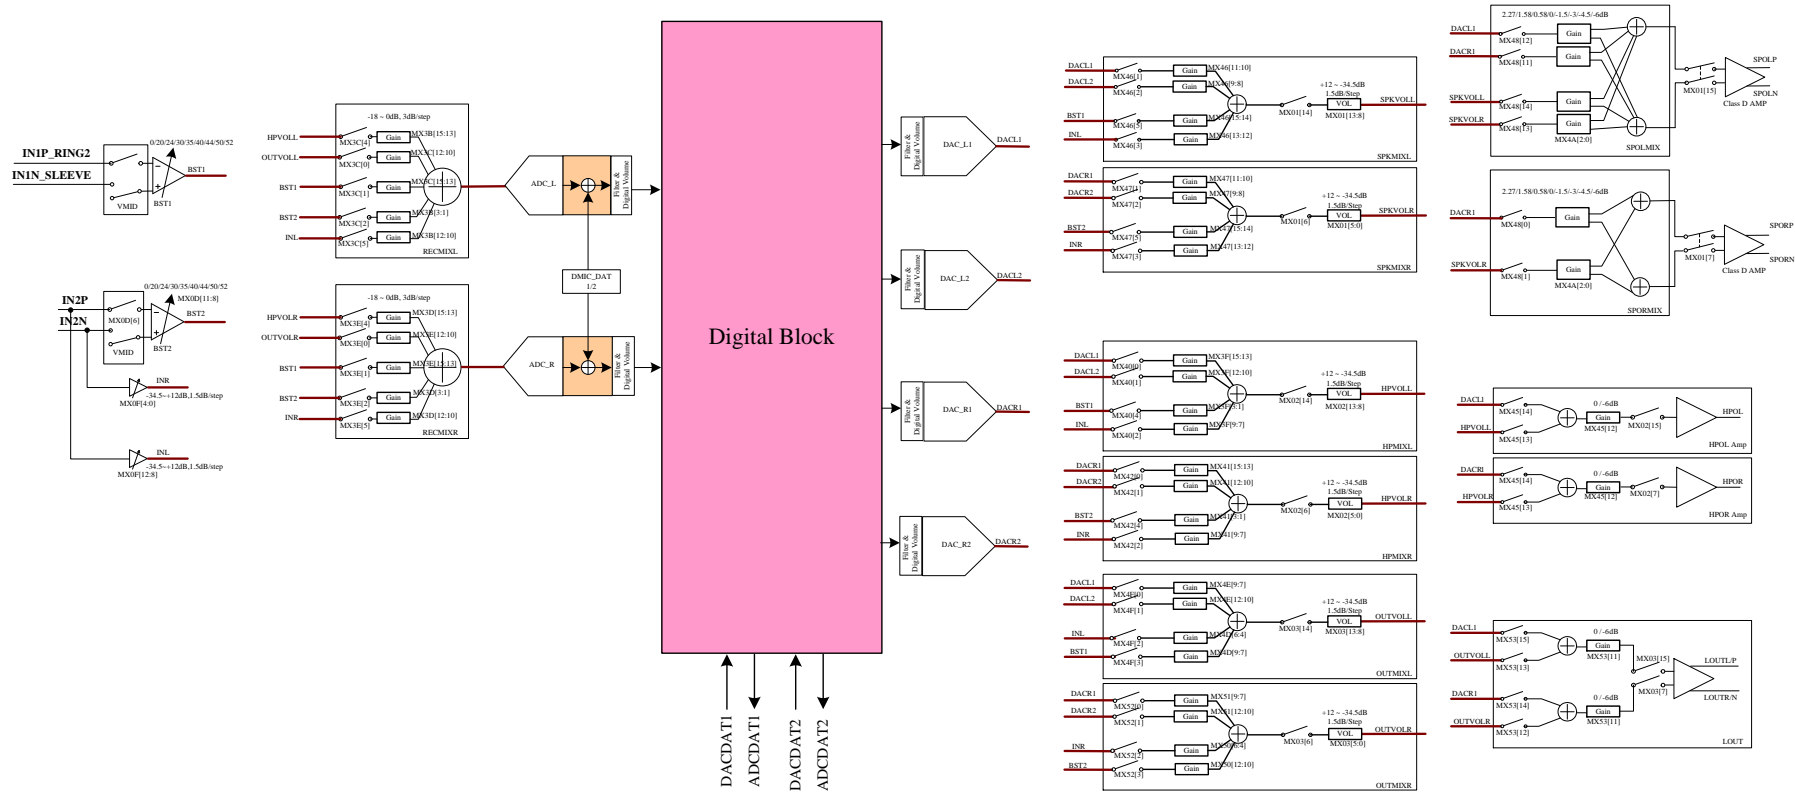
IN1P_RING2
IN1N_SLEEVE
0/20/24/30/35/40/44/50/52
BST1
VMID
BST1

IN2P
IN2N
0/20/24/30/35/40/44/50/52
MX0D[11:8]
MX0D[6]
BST2
VMID
BST2
INR
-34.5~+12dB,1.5dB/step
MX0F[4:0]
INL
-34.5~+12dB,1.5dB/step
MX0F[12:8]

-18 ~ 0dB, 3dB/step
HPVOLL
MX3C[4]
Gain
MX3B[15:13]
OUTVOLL
MX3C[0]
Gain
MX3C[12:10]
BST1
MX3C[1]
Gain
MX3C[15:13]
BST2
MX3C[2]
Gain
MX3B[3:1]
INL
MX3C[5]
Gain
MX3B[12:10]
RECMIXL

-18 ~ 0dB, 3dB/step
HPVOLR
MX3E[4]
Gain
MX3D[15:13]
OUTVOLR
MX3E[0]
Gain
MX3E[12:10]
BST1
MX3E[1]
Gain
MX3E[15:13]
BST2
MX3E[2]
Gain
MX3D[3:1]
INR
MX3E[5]
Gain
MX3D[12:10]
RECMIXR

ADC_L
Filter & Digital Volume
DMIC_DAT 1/2
ADC_R
Filter & Digital Volume

Digital Block

DACDAT1
ADCDAT1
DACDAT2
ADCDAT2

Filter & Digital Volume
DAC_L1
DACL1
Filter & Digital Volume
DAC_L2
DACL2
Filter & Digital Volume
DAC_R1
DACR1
Filter & Digital Volume
DAC_R2
DACR2

DACL1
MX46[1]
Gain
MX46[11:10]
DACL2
MX46[2]
Gain
MX46[9:8]
BST1
MX46[5]
Gain
MX46[15:14]
INL
MX46[3]
Gain
MX46[13:12]
MX01[14]
+12 ~ -34.5dB
1.5dB/Step
VOL
MX01[13:8]
SPKVOLL
SPKMIXL

DACR1
MX47[1]
Gain
MX47[11:10]
DACR2
MX47[2]
Gain
MX47[9:8]
BST2
MX47[5]
Gain
MX47[15:14]
INR
MX47[3]
Gain
MX47[13:12]
MX01[6]
+12 ~ -34.5dB
1.5dB/Step
VOL
MX01[5:0]
SPKVOLR
SPKMIXR

2.27/1.58/0.58/0/-1.5/-3/-4.5/-6dB
DACL1
MX48[12]
Gain
DACR1
MX48[11]
Gain
SPKVOLL
MX48[14]
Gain
SPKVOLR
MX48[13]
Gain
MX4A[2:0]
SPOLMIX
MX01[15]
SPOLP
SPOLN
Class D AMP

2.27/1.58/0.58/0/-1.5/-3/-4.5/-6dB
DACR1
MX48[0]
Gain
SPKVOLR
MX48[1]
Gain
MX4A[2:0]
SPORMIX
MX01[7]
SPORP
SPORN
Class D AMP

DACL1
MX40[0]
Gain
MX3F[15:13]
DACL2
MX40[1]
Gain
MX3F[12:10]
BST1
MX40[4]
Gain
MX3F[3:1]
INL
MX40[2]
Gain
MX3F[9:7]
MX02[14]
+12 ~ -34.5dB
1.5dB/Step
VOL
MX02[13:8]
HPVOLL
HPMIXL

DACR1
MX42[0]
Gain
MX41[15:13]
DACR2
MX42[1]
Gain
MX41[12:10]
BST2
MX42[4]
Gain
MX41[3:1]
INR
MX42[2]
Gain
MX41[9:7]
MX02[6]
+12 ~ -34.5dB
1.5dB/Step
VOL
MX02[5:0]
HPVOLR
HPMIXR

DACL1
MX45[14]
HPVOLL
MX45[13]
0 / -6dB
Gain
MX45[12]
MX02[15]
HPOL
HPOL Amp

DACR1
MX45[14]
HPVOLR
MX45[13]
0 / -6dB
Gain
MX45[12]
MX02[7]
HPOR
HPOR Amp

DACL1
MX4F[0]
Gain
MX4E[9:7]
DACL2
MX4F[1]
Gain
MX4E[12:10]
INL
MX4F[2]
Gain
MX4D[6:4]
BST1
MX4F[3]
Gain
MX4D[9:7]
MX03[14]
+12 ~ -34.5dB
1.5dB/Step
VOL
MX03[13:8]
OUTVOLL
OUTMIXL

DACR1
MX52[0]
Gain
MX51[9:7]
DACR2
MX52[1]
Gain
MX51[12:10]
INR
MX52[2]
Gain
MX50[6:4]
BST2
MX52[3]
Gain
MX50[12:10]
MX03[6]
+12 ~ -34.5dB
1.5dB/Step
VOL
MX03[5:0]
OUTVOLR
OUTMIXR

DACL1
MX53[15]
OUTVOLL
MX53[13]
0 / -6dB
Gain
MX53[11]
MX03[15]
DACR1
MX53[14]
OUTVOLR
MX53[12]
0 / -6dB
Gain
MX53[11]
MX03[7]
LOUTL/P
LOUTR/N
LOUT